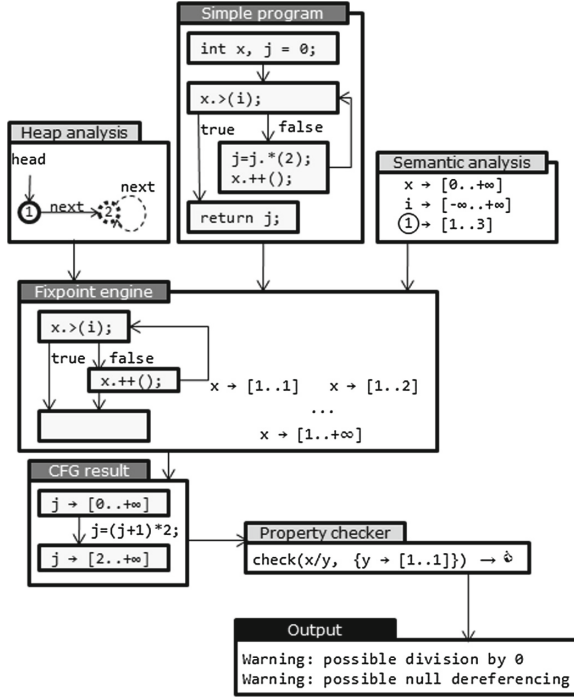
Simple program
int x, j = 0;
x.>(i);
true
false
j=j.*(2);
x.++();
return j;

Heap analysis
head
1
next
2
next

Semantic analysis
x → [0..+∞]
i → [-∞..+∞]
1 → [1..3]

Fixpoint engine
x.>(i);
true
false
x.++();
x → [1..1]
x → [1..2]
...
x → [1..+∞]

CFG result
j → [0..+∞]
j=(j+1)*2;
j → [2..+∞]

Property checker
check(x/y, {y → [1..1]}) →

Output
Warning: possible division by 0
Warning: possible null dereferencing